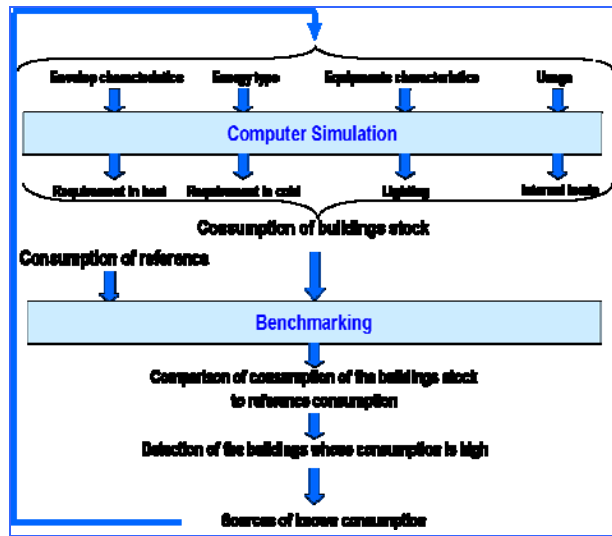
Envelop characteristics
Energy type
Equipments characteristics
Usage

Computer Simulation

Requirement in heat
Requirement in cold
Lighting
Internal loads

Consumption of buildings stock

Consumption of reference

Benchmarking

Comparison of consumption of the buildings stock to reference consumption

Detection of the buildings whose consumption is high

Sources of known consumption